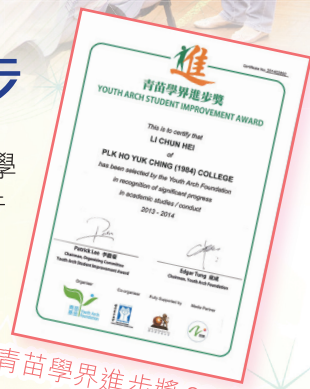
學

Certificate No. 2014/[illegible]

進

青苗學界進步獎
YOUTH ARCH STUDENT IMPROVEMENT AWARD

This is to certify that

LI CHUN HEI

of

PLK HO YUK CHING (1984) COLLEGE

has been selected by the Youth Arch Foundation in recognition of significant progress in academic studies / conduct

2013 - 2014

Patrick Lau 劉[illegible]
Chairman, Organising Committee
Youth Arch Student Improvement Award

Edgar Tong 湯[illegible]
Chairman, Youth Arch Foundation

Organiser
Co-organiser
Fully Supported by
Media Partner

青苗學界進步獎